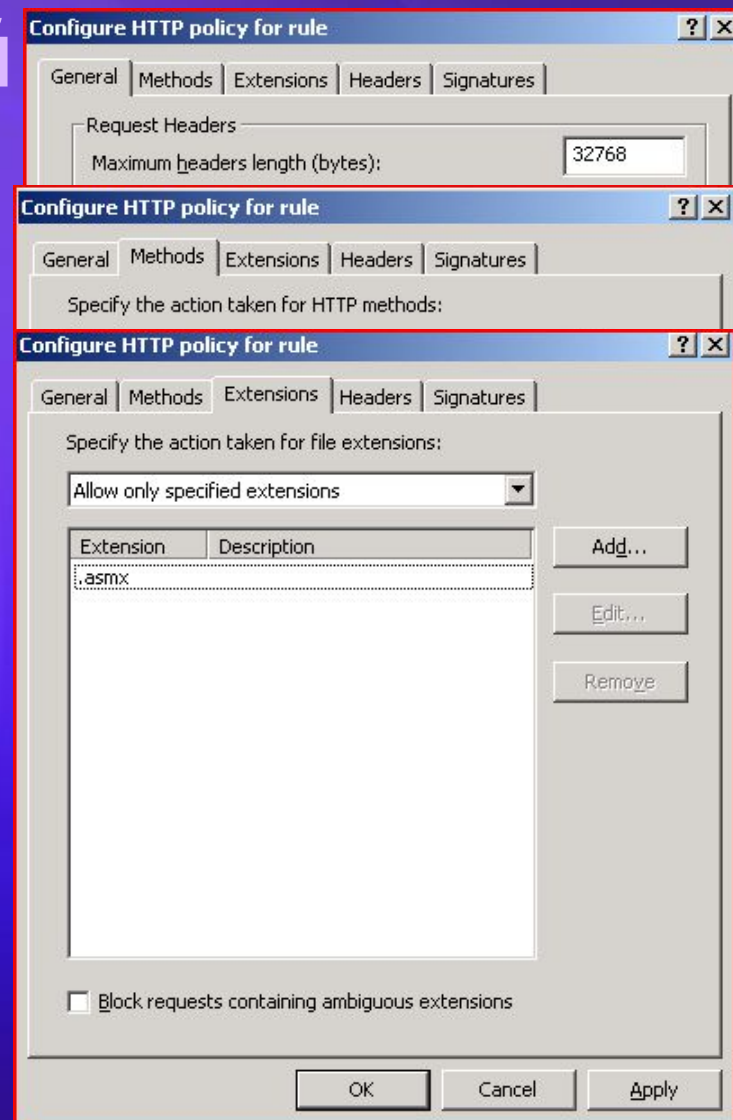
Configure HTTP policy for rule

?

General | Methods | Extensions | Headers | Signatures

Request Headers

Maximum headers length (bytes): 32768

Configure HTTP policy for rule

?

General | Methods | Extensions | Headers | Signatures

Specify the action taken for HTTP methods:

Configure HTTP policy for rule

?

General | Methods | Extensions | Headers | Signatures

Specify the action taken for file extensions:

Allow only specified extensions

| Extension | Description |
|---|---|
| .asmx | |

Add...

Edit...

Remove

Block requests containing ambiguous extensions

OK

Cancel

Apply